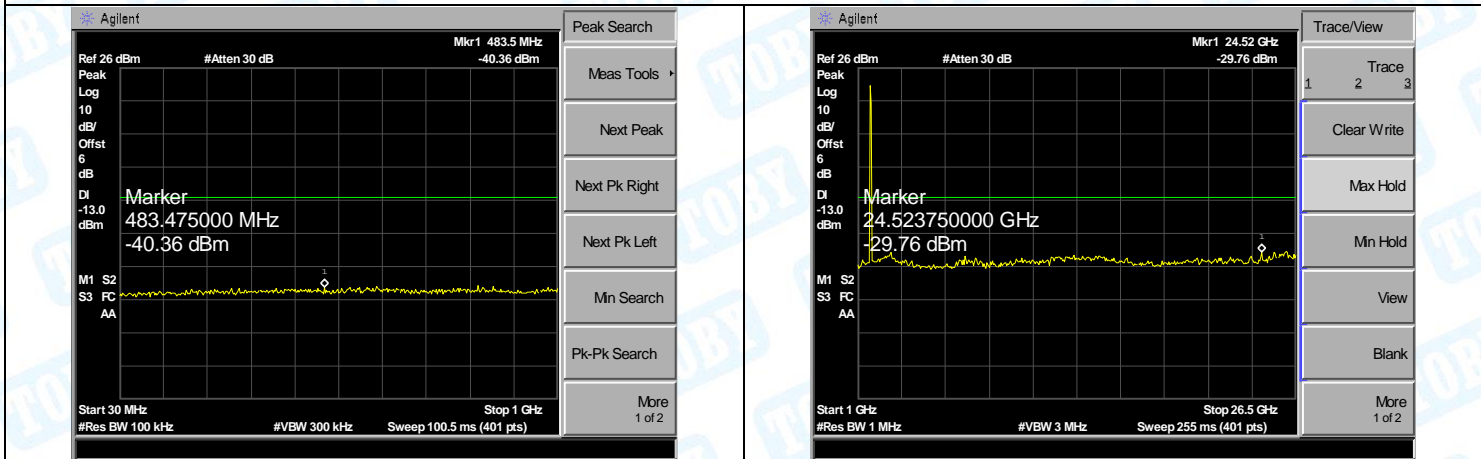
Agilent

Mkr1 483.5 MHz
Ref 26 dBm #Atten 30 dB -40.36 dBm
Peak
Log
10
dB/
Offst
6
dB
Dl
-13.0
dBm

Marker
483.475000 MHz
-40.36 dBm

1

M1 S2
S3 FC
AA

Start 30 MHz Stop 1 GHz
#Res BW 100 kHz #VBW 300 kHz Sweep 100.5 ms (401 pts)

Peak Search
Meas Tools
Next Peak
Next Pk Right
Next Pk Left
Min Search
Pk-Pk Search
More
1 of 2

Agilent

Mkr1 24.52 GHz
Ref 26 dBm #Atten 30 dB -29.76 dBm
Peak
Log
10
dB/
Offst
6
dB
Dl
-13.0
dBm

Marker
24.523750000 GHz
-29.76 dBm

1

M1 S2
S3 FC
AA

Start 1 GHz Stop 26.5 GHz
#Res BW 1 MHz #VBW 3 MHz Sweep 255 ms (401 pts)

Trace/View
Trace
1 2 3
Clear Write
Max Hold
Min Hold
View
Blank
More
1 of 2